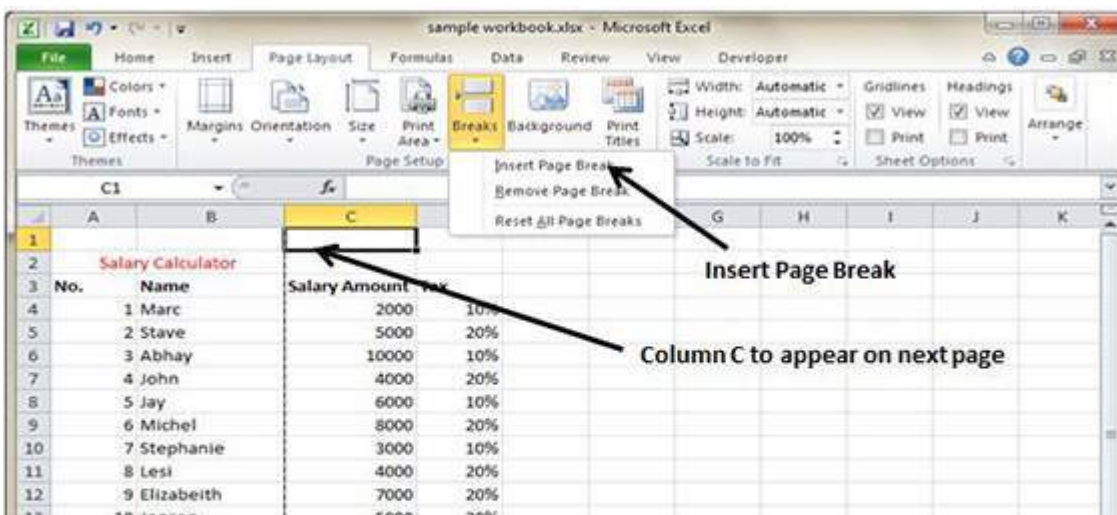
sample workbook.xlsx - Microsoft Excel

File Home Insert Page Layout Formulas Data Review View Developer

Themes Colors Fonts Effects Margins Orientation Size Print Area Breaks Background Print Titles Width: Automatic Height: Automatic Scale: 100% Gridlines View Print Headings View Print Arrange

Themes Page Setup Scale to Fit Sheet Options

Insert Page Break
Remove Page Break
Reset All Page Breaks

C1 $f_x$

| | A | B | C | D | G | H | I | J | K |
|---|---|---|---|---|---|---|---|---|---|
| 1 | | | | | | | | | |
| 2 | | Salary Calculator | | | | | | | |
| 3 | No. | Name | Salary Amount | Tax | | | | | |
| 4 | 1 | Marc | 2000 | 10% | | | | | |
| 5 | 2 | Stave | 5000 | 20% | | | | | |
| 6 | 3 | Abhay | 10000 | 10% | | | | | |
| 7 | 4 | John | 4000 | 20% | | | | | |
| 8 | 5 | Jay | 6000 | 10% | | | | | |
| 9 | 6 | Michel | 8000 | 20% | | | | | |
| 10 | 7 | Stephanie | 3000 | 10% | | | | | |
| 11 | 8 | Lesi | 4000 | 20% | | | | | |
| 12 | 9 | Elizabeith | 7000 | 20% | | | | | |

Insert Page Break

Column C to appear on next page